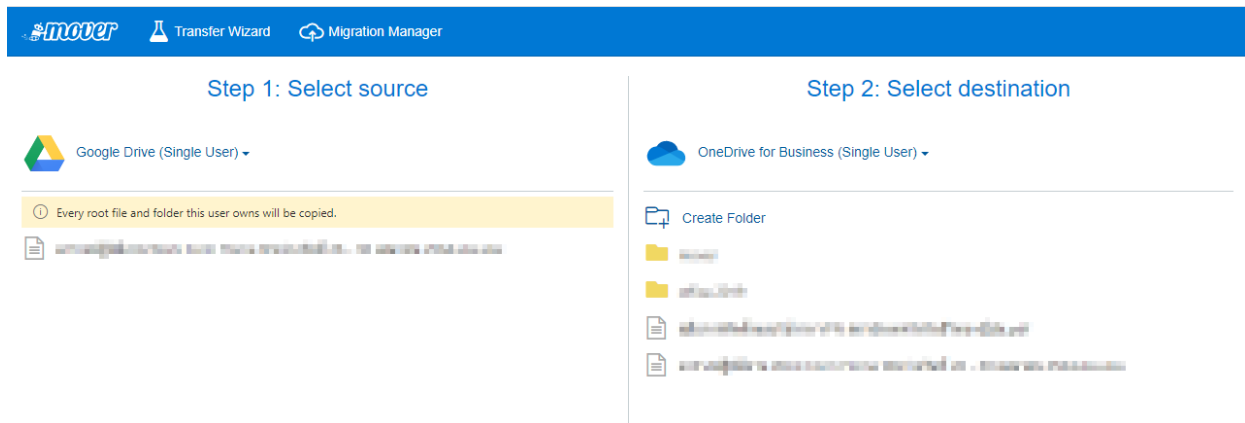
mover Transfer Wizard Migration Manager

Step 1: Select source

Google Drive (Single User)

Every root file and folder this user owns will be copied.

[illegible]

Step 2: Select destination

OneDrive for Business (Single User)

Create Folder

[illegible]

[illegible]

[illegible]

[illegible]